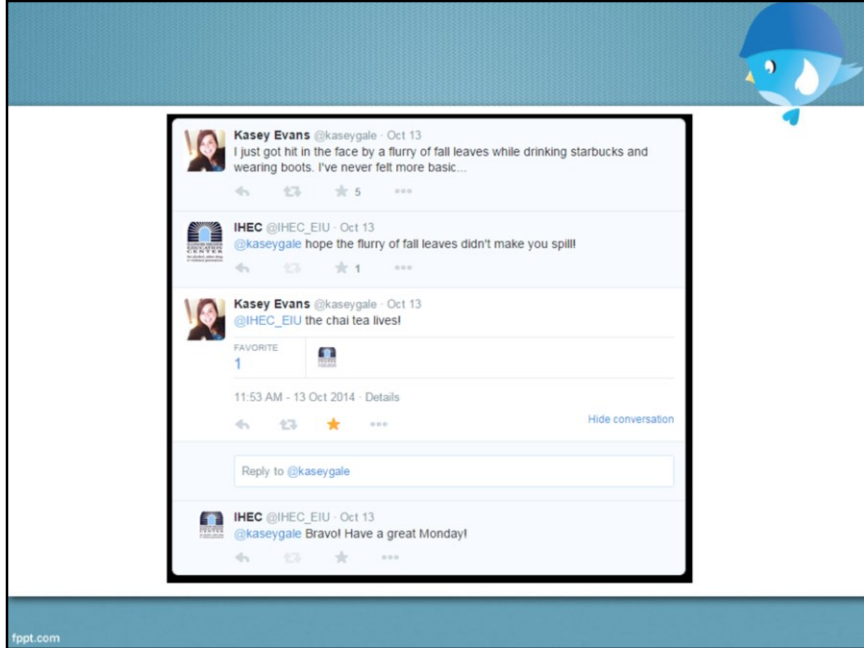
Kasey Evans @kaseygale · Oct 13
I just got hit in the face by a flurry of fall leaves while drinking starbucks and wearing boots. I've never felt more basic...

5

IHEC @IHEC_EIU · Oct 13
@kaseygale hope the flurry of fall leaves didn't make you spill!

1

Kasey Evans @kaseygale · Oct 13
@IHEC_EIU the chai tea lives!

FAVORITE
1

11:53 AM - 13 Oct 2014 · Details

Hide conversation

Reply to @kaseygale

IHEC @IHEC_EIU · Oct 13
@kaseygale Bravo! Have a great Monday!

fppt.com